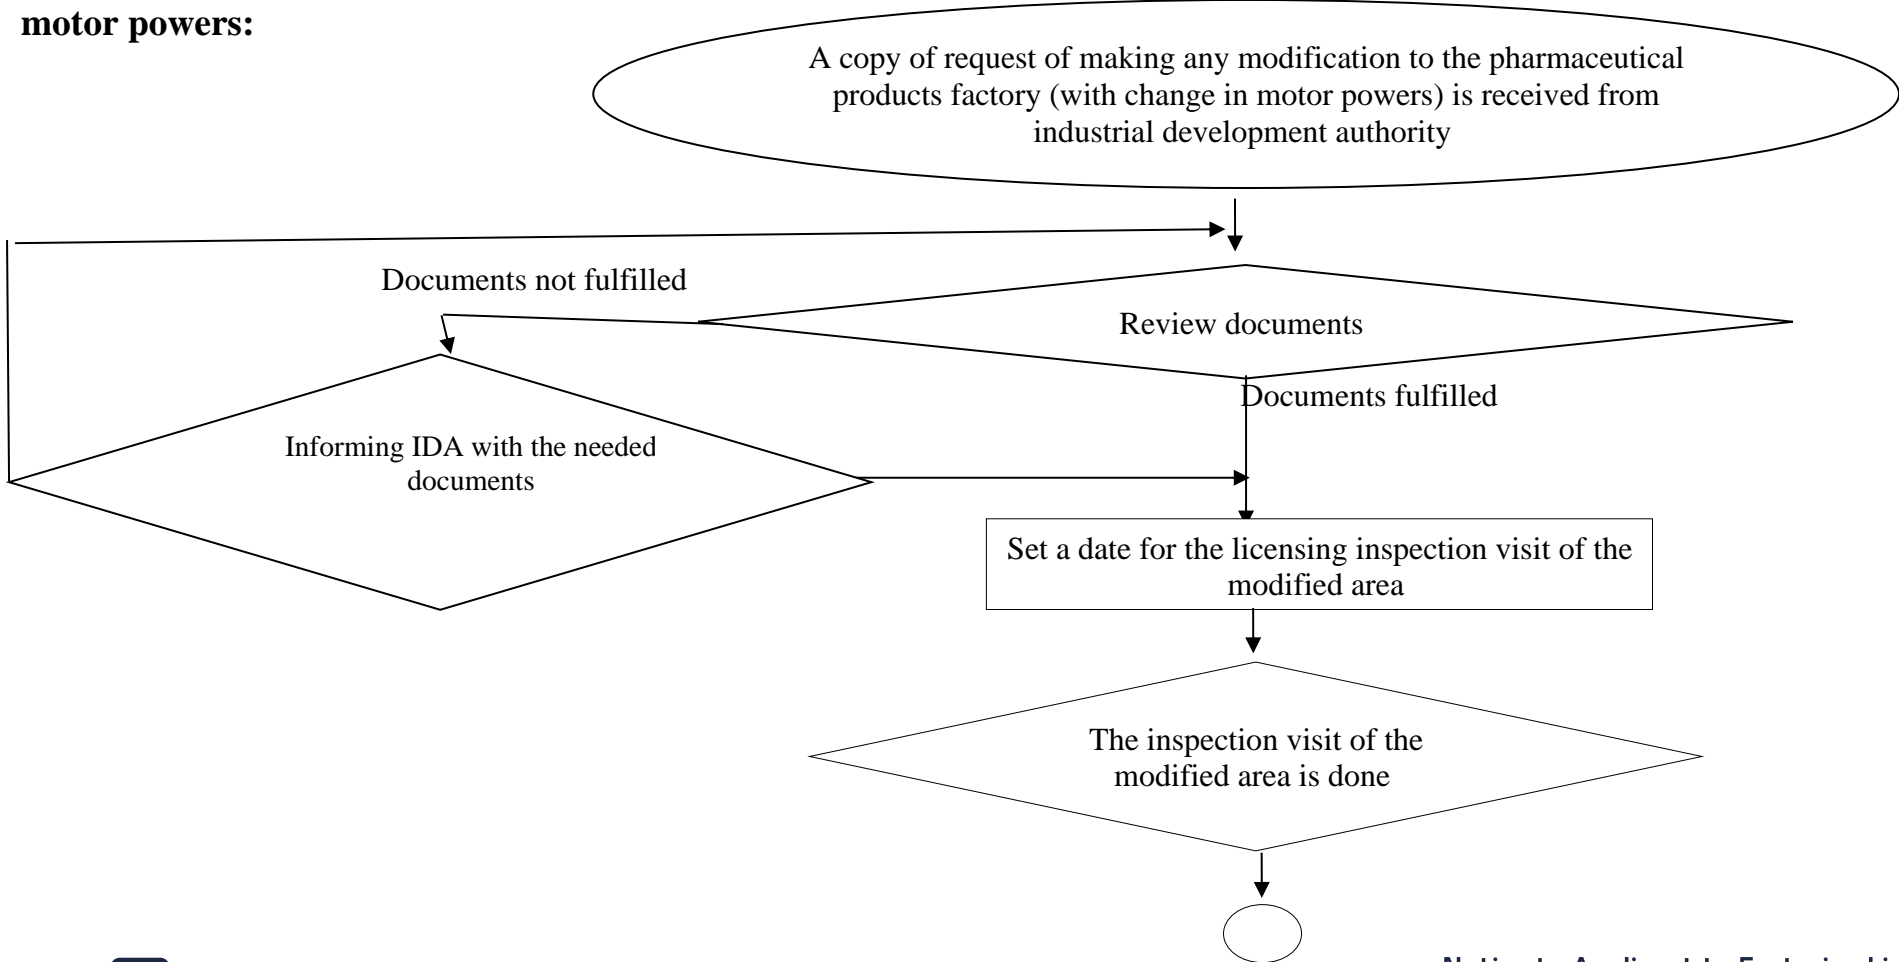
motor powers:

A copy of request of making any modification to the pharmaceutical products factory (with change in motor powers) is received from industrial development authority

Documents not fulfilled

Review documents

Documents fulfilled

Informing IDA with the needed documents

Set a date for the licensing inspection visit of the modified area

The inspection visit of the modified area is done

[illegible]